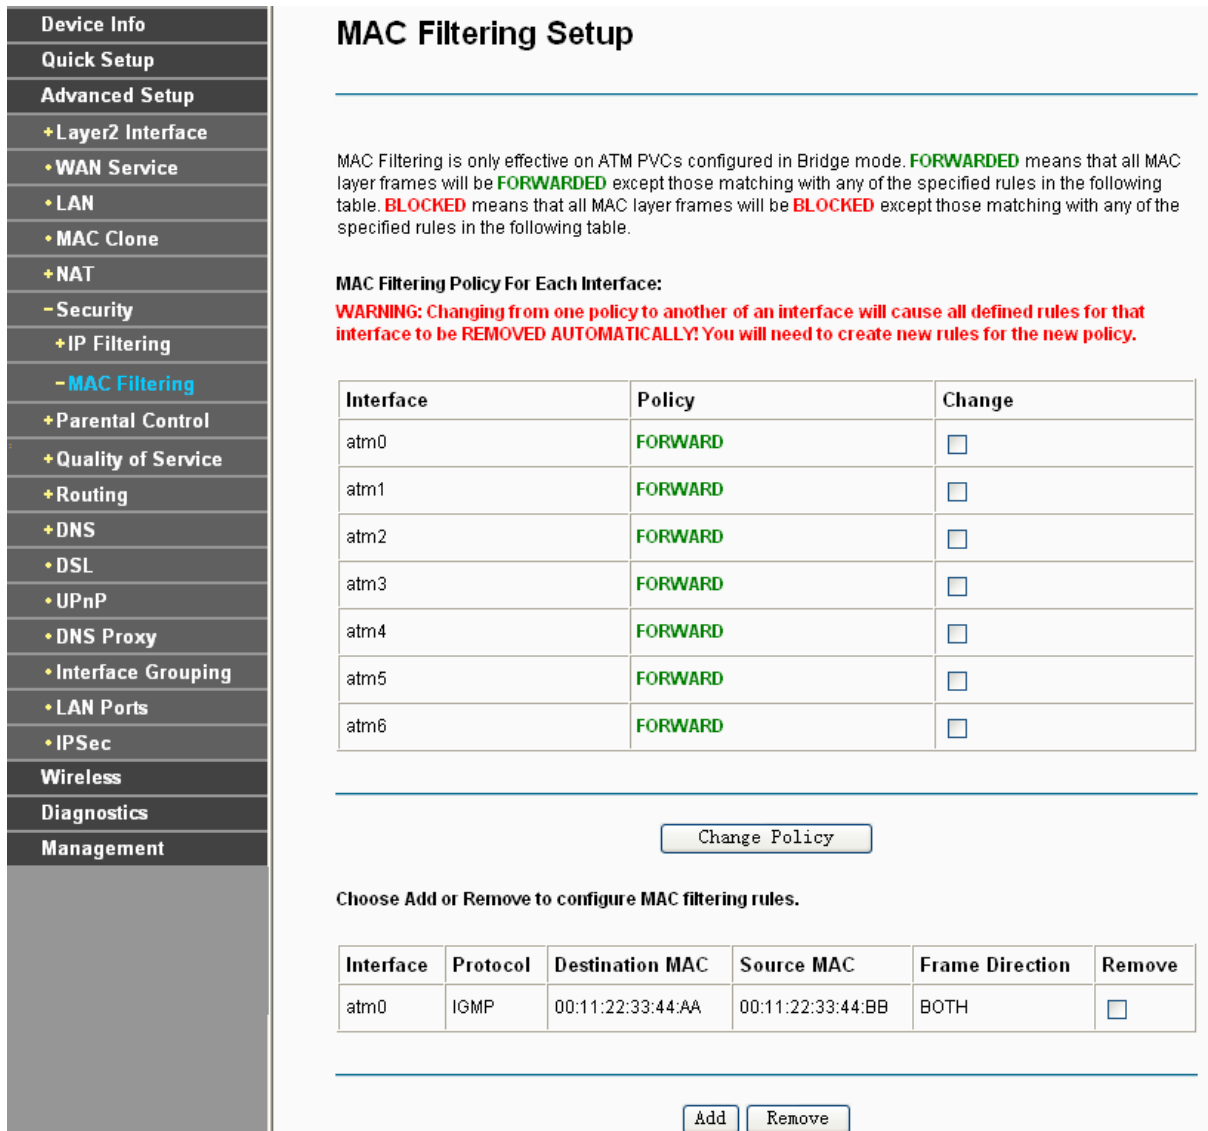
Device Info
Quick Setup
Advanced Setup
+Layer2 Interface
•WAN Service
•LAN
•MAC Clone
+NAT
-Security
+IP Filtering
-MAC Filtering
+Parental Control
+Quality of Service
+Routing
+DNS
•DSL
•UPnP
•DNS Proxy
•Interface Grouping
•LAN Ports
•IPSec
Wireless
Diagnostics
Management

MAC Filtering Setup

MAC Filtering is only effective on ATM PVCs configured in Bridge mode. FORWARDED means that all MAC layer frames will be FORWARDED except those matching with any of the specified rules in the following table. BLOCKED means that all MAC layer frames will be BLOCKED except those matching with any of the specified rules in the following table.

MAC Filtering Policy For Each Interface:
WARNING: Changing from one policy to another of an interface will cause all defined rules for that interface to be REMOVED AUTOMATICALLY! You will need to create new rules for the new policy.

| Interface | Policy | Change |
|---|---|---|
| atm0 | FORWARD | ☐ |
| atm1 | FORWARD | ☐ |
| atm2 | FORWARD | ☐ |
| atm3 | FORWARD | ☐ |
| atm4 | FORWARD | ☐ |
| atm5 | FORWARD | ☐ |
| atm6 | FORWARD | ☐ |

Change Policy

Choose Add or Remove to configure MAC filtering rules.

| Interface | Protocol | Destination MAC | Source MAC | Frame Direction | Remove |
|---|---|---|---|---|---|
| atm0 | IGMP | 00:11:22:33:44:AA | 00:11:22:33:44:BB | BOTH | ☐ |

Add Remove